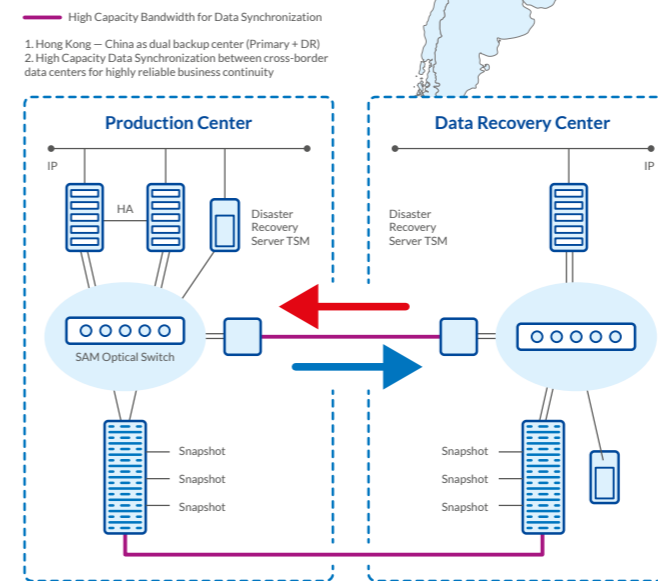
High Capacity Bandwidth for Data Synchronization

1. Hong Kong — China as dual backup center (Primary + DR)
2. High Capacity Data Synchronization between cross-border data centers for highly reliable business continuity

Production Center

IP

HA

Disaster Recovery Server TSM

SAM Optical Switch

Snapshot

Snapshot

Snapshot

Data Recovery Center

IP

Disaster Recovery Server TSM

Snapshot

Snapshot

Snapshot